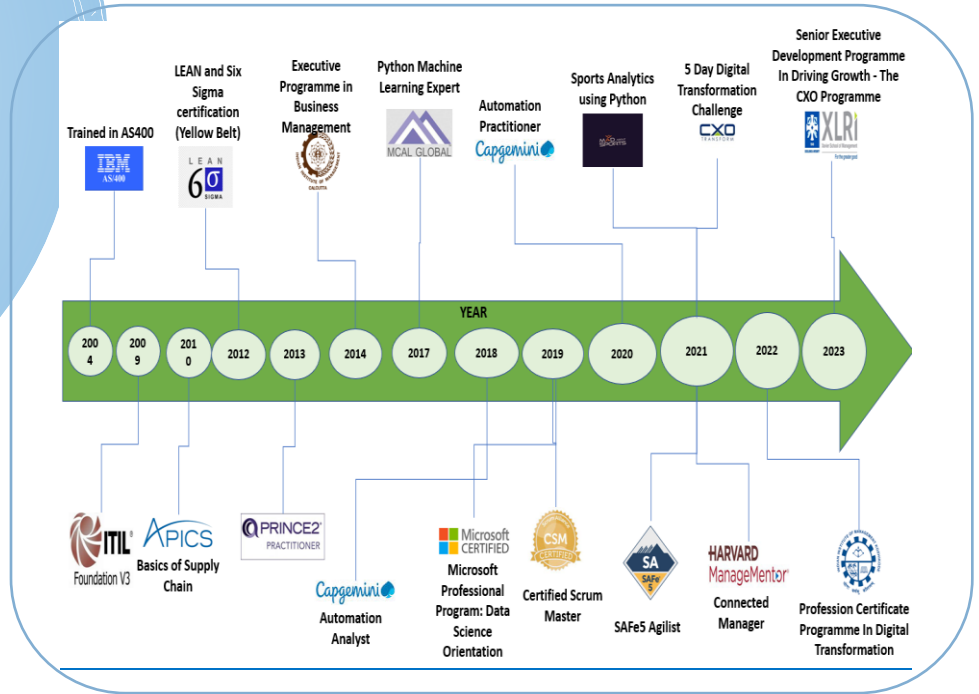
Trained in AS400

IBM AS/400

LEAN and Six Sigma certification (Yellow Belt)

LEAN 6σ SIGMA

Executive Programme in Business Management

Python Machine Learning Expert

MCAL GLOBAL

Automation Practitioner

Capgemini

Sports Analytics using Python

5 Day Digital Transformation Challenge

CXO TRANSFORM

Senior Executive Development Programme In Driving Growth - The CXO Programme

XLRI

YEAR

2004

2009

2010

2012

2013

2014

2017

2018

2019

2020

2021

2022

2023

ITIL Foundation V3

APICS

Basics of Supply Chain

PRINCE2 PRACTITIONER

Capgemini

Automation Analyst

Microsoft CERTIFIED

Microsoft Professional Program: Data Science Orientation

CSM CERTIFIED

Certified Scrum Master

SA SAFe 5

SAFe5 Agilist

HARVARD ManageMentor

Connected Manager

Profession Certificate Programme In Digital Transformation